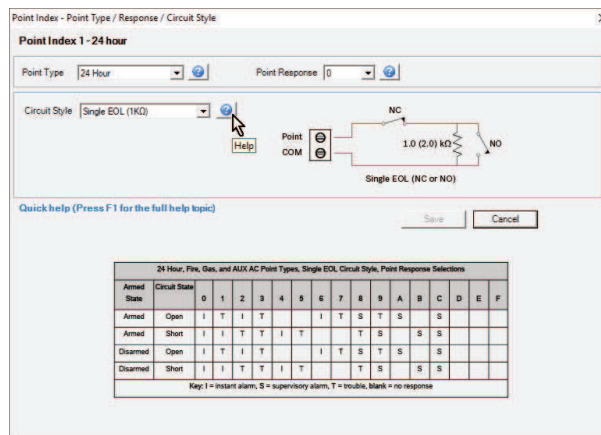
Point Index - Point Type / Response / Circuit Style

Point Index 1 - 24 hour

Point Type 24 Hour

Point Response 0

Circuit Style Single EOL (1KΩ)

Help

NC

Point

COM

1.0 (2.0) kΩ

NO

Single EOL (NC or NO)

Quick help (Press F1 for the full help topic)

Save

Cancel

24 Hour, Fire, Gas, and AUX AC Point Types, Single EOL Circuit Style, Point Response Selections

| Armed State | Circuit State | 0 | 1 | 2 | 3 | 4 | 5 | 6 | 7 | 8 | 9 | A | B | C | D | E | F |
|---|---|---|---|---|---|---|---|---|---|---|---|---|---|---|---|---|---|
| Armed | Open | I | T | I | T | | | I | T | S | T | S | | S | | | |
| Armed | Short | I | I | T | T | I | T | | | T | S | | S | S | | | |
| Disarmed | Open | I | T | I | T | | | I | T | S | T | S | | S | | | |
| Disarmed | Short | I | I | T | T | I | T | | | T | S | | S | S | | | |

Key: I = instant alarm, S = supervisory alarm, T = trouble, blank = no response